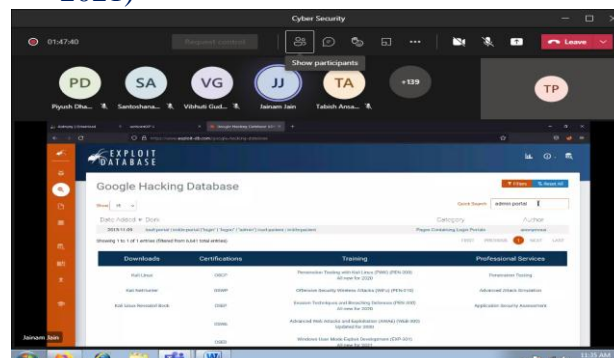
2020)

Cyber Security

01:47:40

Request control

Show participants

Leave

PD SA VG JJ TA +139 TP

Piyush Dha... Santoshana... Vibhuti Gud... Jainam Jain Tabish Ansa...

EXPLOIT DATABASE

Google Hacking Database

Filters Reset All

Show 15

Quick Search admin portal

Date Added Dork Category Author

2019-11-29 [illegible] Pages Containing Login Portals anonymous

Showing 1 to 1 of 1 entries (filtered from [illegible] total entries)

FIRST PREVIOUS 1 NEXT LAST

| Downloads | Certifications | Training | Professional Services |
|---|---|---|---|
| Kali Linux | OSCP | Penetration Testing with Kali Linux (PWK) (PEN-200) All new for 2020 | Penetration Testing |
| Kali NetHunter | OSWP | Offensive Security Wireless Attacks (WiFu) (PEN-210) | Advanced Attack Simulation |
| Kali Linux Revealed Book | OSEP | Evasion Techniques and Breaching Defenses (PEN-300) All new for 2020 | Application Security Assessment |
| | OSWE | Advanced Web Attacks and Exploitation (AWAE) (WEB-300) Updated for 2020 | |
| | OSED | Windows User Mode Exploit Development (EXP-301) All new for 2021 | |

Jainam Jain

11:35 AM